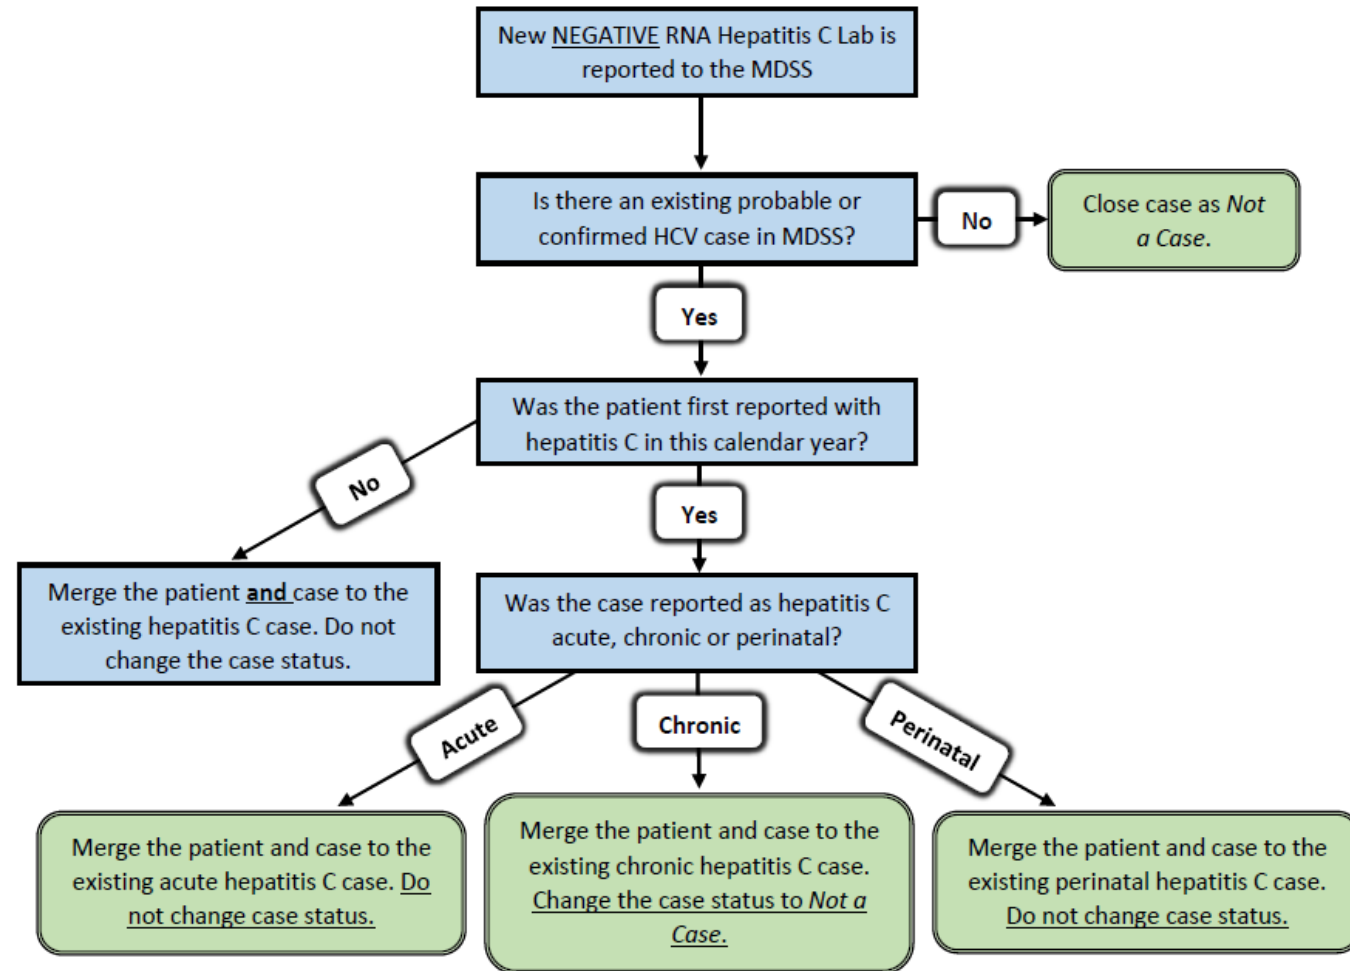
New NEGATIVE RNA Hepatitis C Lab is reported to the MDSS

Is there an existing probable or confirmed HCV case in MDSS?

No

Close case as *Not a Case*.

Yes

Was the patient first reported with hepatitis C in this calendar year?

No

Merge the patient and case to the existing hepatitis C case. Do not change the case status.

Yes

Was the case reported as hepatitis C acute, chronic or perinatal?

Acute

Chronic

Perinatal

Merge the patient and case to the existing acute hepatitis C case. Do not change case status.

Merge the patient and case to the existing chronic hepatitis C case. Change the case status to *Not a Case*.

Merge the patient and case to the existing perinatal hepatitis C case. Do not change case status.